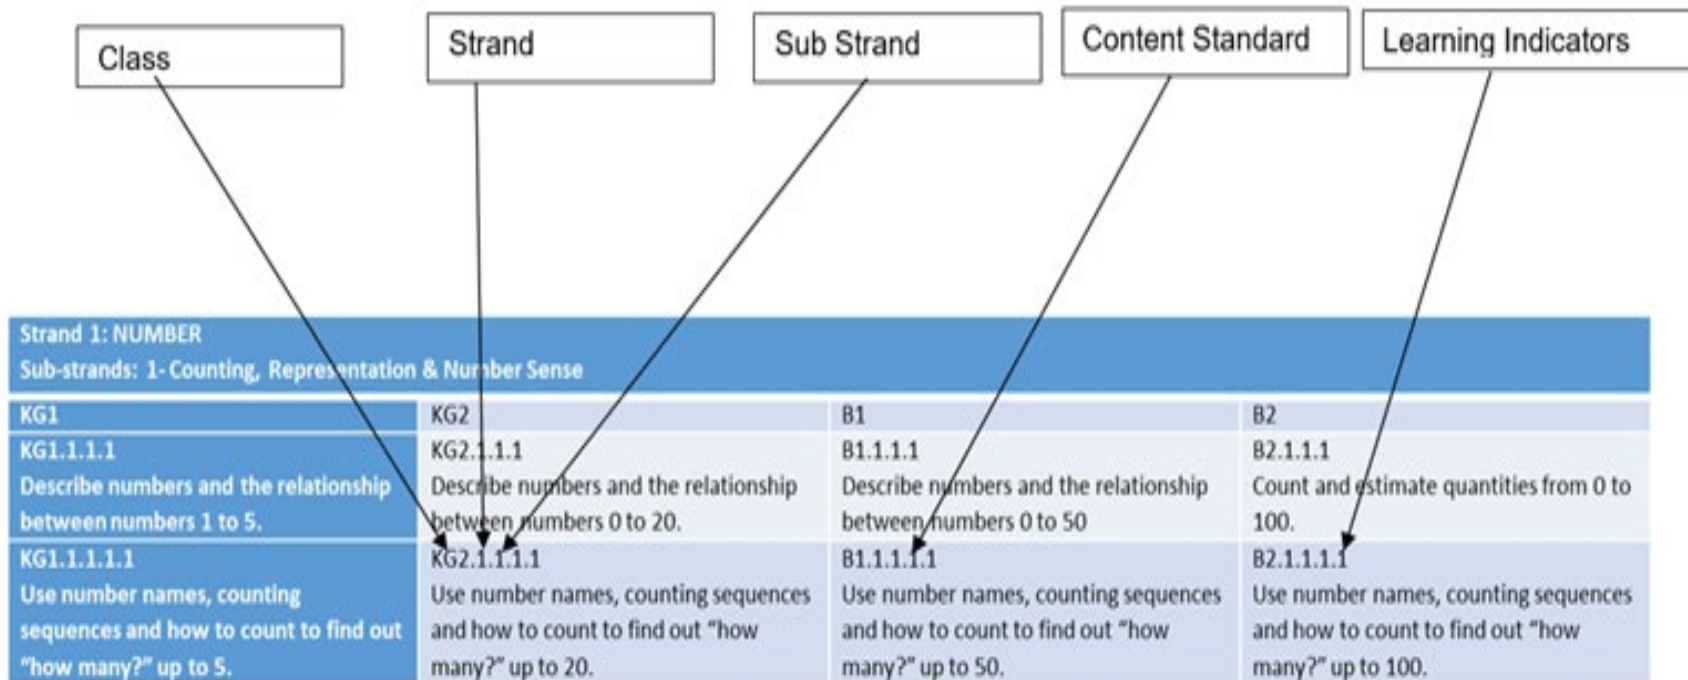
Class

Strand

Sub Strand

Content Standard

Learning Indicators

Strand 1: NUMBER
Sub-strands: 1- Counting, Representation & Number Sense

| KG1 | KG2 | B1 | B2 |
|---|---|---|---|
| KG1.1.1.1 Describe numbers and the relationship between numbers 1 to 5. | KG2.1.1.1 Describe numbers and the relationship between numbers 0 to 20. | B1.1.1.1 Describe numbers and the relationship between numbers 0 to 50 | B2.1.1.1 Count and estimate quantities from 0 to 100. |
| KG1.1.1.1.1 Use number names, counting sequences and how to count to find out "how many?" up to 5. | KG2.1.1.1.1 Use number names, counting sequences and how to count to find out "how many?" up to 20. | B1.1.1.1.1 Use number names, counting sequences and how to count to find out "how many?" up to 50. | B2.1.1.1.1 Use number names, counting sequences and how to count to find out "how many?" up to 100. |